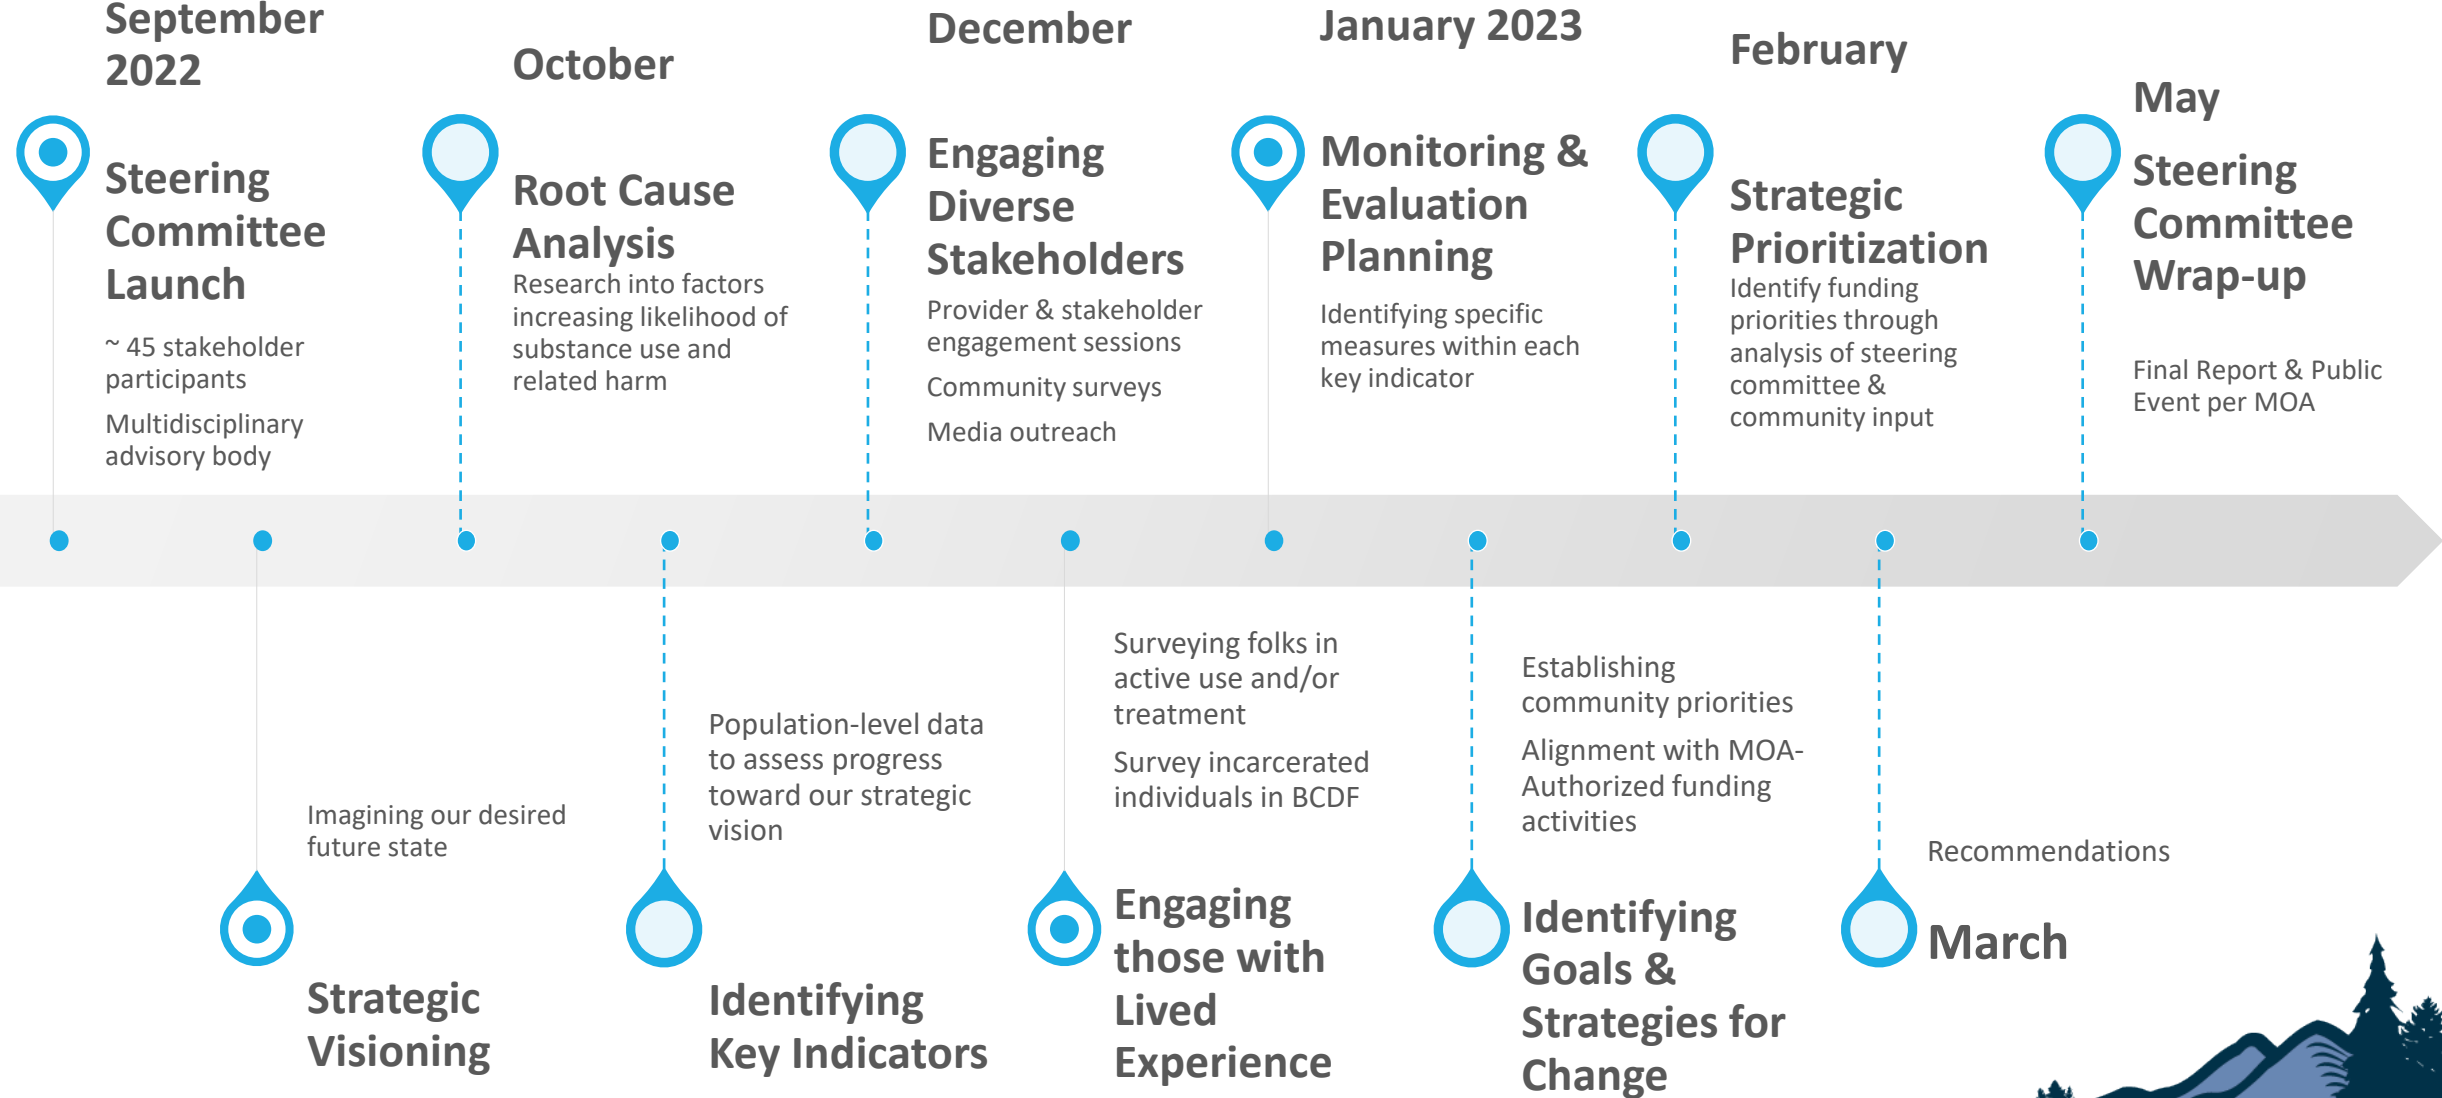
September 2022

Steering Committee Launch

~ 45 stakeholder participants

Multidisciplinary advisory body

October

Root Cause Analysis

Research into factors increasing likelihood of substance use and related harm

December

Engaging Diverse Stakeholders

Provider & stakeholder engagement sessions

Community surveys

Media outreach

January 2023

Monitoring & Evaluation Planning

Identifying specific measures within each key indicator

February

Strategic Prioritization

Identify funding priorities through analysis of steering committee & community input

May

Steering Committee Wrap-up

Final Report & Public Event per MOA

Imagining our desired future state

Strategic Visioning

Population-level data to assess progress toward our strategic vision

Identifying Key Indicators

Surveying folks in active use and/or treatment

Survey incarcerated individuals in BCDF

Engaging those with Lived Experience

Establishing community priorities

Alignment with MOA-Authorized funding activities

Identifying Goals & Strategies for Change

Recommendations

March